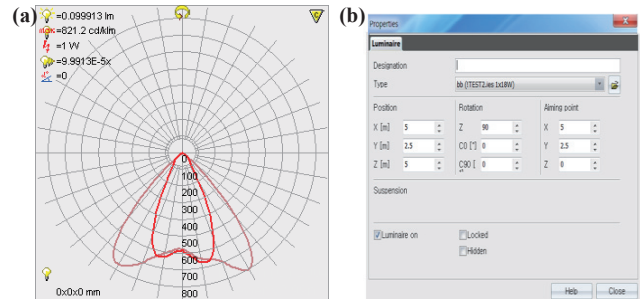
(a)
=0.099913 lm
=821.2 cd/klm
=1 W
=9.9913E-5x
=0

0
100
200
300
400
500
600
700
800

0x0x0 mm

(b)
Properties
Luminaire

Designation
Type
bb (ITEST2.ies 1x18W)

Position
X [m] 5
Y [m] 2.5
Z [m] 5

Rotation
Z 90
C0 [°] 0
C90 [ 0

Aiming point
X 5
Y 2.5
Z 0

Suspension

Luminaire on
Locked
Hidden

Help
Close